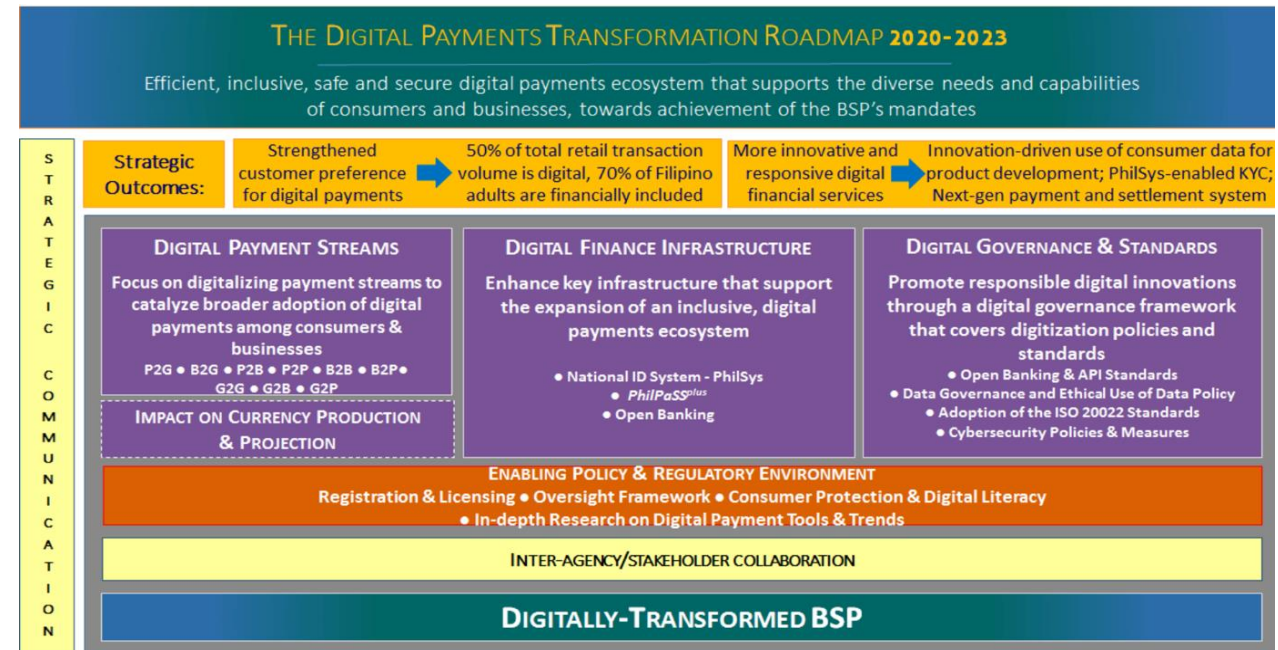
THE DIGITAL PAYMENTS TRANSFORMATION ROADMAP 2020-2023

Efficient, inclusive, safe and secure digital payments ecosystem that supports the diverse needs and capabilities of consumers and businesses, towards achievement of the BSP's mandates

STRATEGIC COMMUNICATION

Strategic Outcomes:

Strengthened customer preference for digital payments

50% of total retail transaction volume is digital, 70% of Filipino adults are financially included

More innovative and responsive digital financial services

Innovation-driven use of consumer data for product development; PhilSys-enabled KYC; Next-gen payment and settlement system

DIGITAL PAYMENT STREAMS

Focus on digitalizing payment streams to catalyze broader adoption of digital payments among consumers & businesses

P2G ● B2G ● P2B ● P2P ● B2B ● B2P● G2G ● G2B ● G2P

IMPACT ON CURRENCY PRODUCTION & PROJECTION

DIGITAL FINANCE INFRASTRUCTURE

Enhance key infrastructure that support the expansion of an inclusive, digital payments ecosystem

● National ID System - PhilSys
● PhilPaSS$^{plus}$
● Open Banking

DIGITAL GOVERNANCE & STANDARDS

Promote responsible digital innovations through a digital governance framework that covers digitization policies and standards

● Open Banking & API Standards
● Data Governance and Ethical Use of Data Policy
● Adoption of the ISO 20022 Standards
● Cybersecurity Policies & Measures

ENABLING POLICY & REGULATORY ENVIRONMENT

Registration & Licensing ● Oversight Framework ● Consumer Protection & Digital Literacy ● In-depth Research on Digital Payment Tools & Trends

INTER-AGENCY/STAKEHOLDER COLLABORATION

DIGITALLY-TRANSFORMED BSP